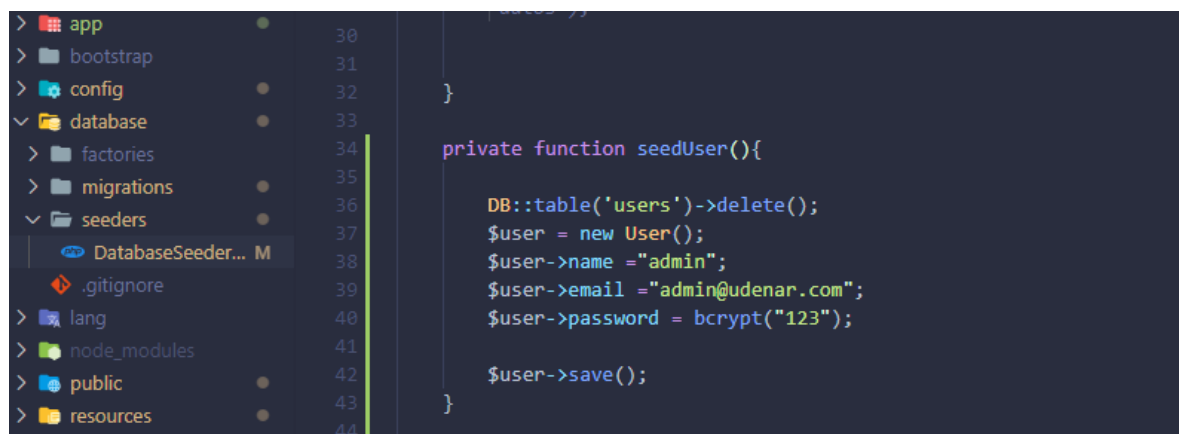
app
bootstrap
config
database
factories
migrations
seeders
DatabaseSeeder... M
.gitignore
lang
node_modules
public
resources

30
31
32 }
33
34 private function seedUser(){
35
36 DB::table('users')->delete();
37 $user = new User();
38 $user->name ="admin";
39 $user->email ="admin@udenar.com";
40 $user->password = bcrypt("123");
41
42 $user->save();
43 }
44